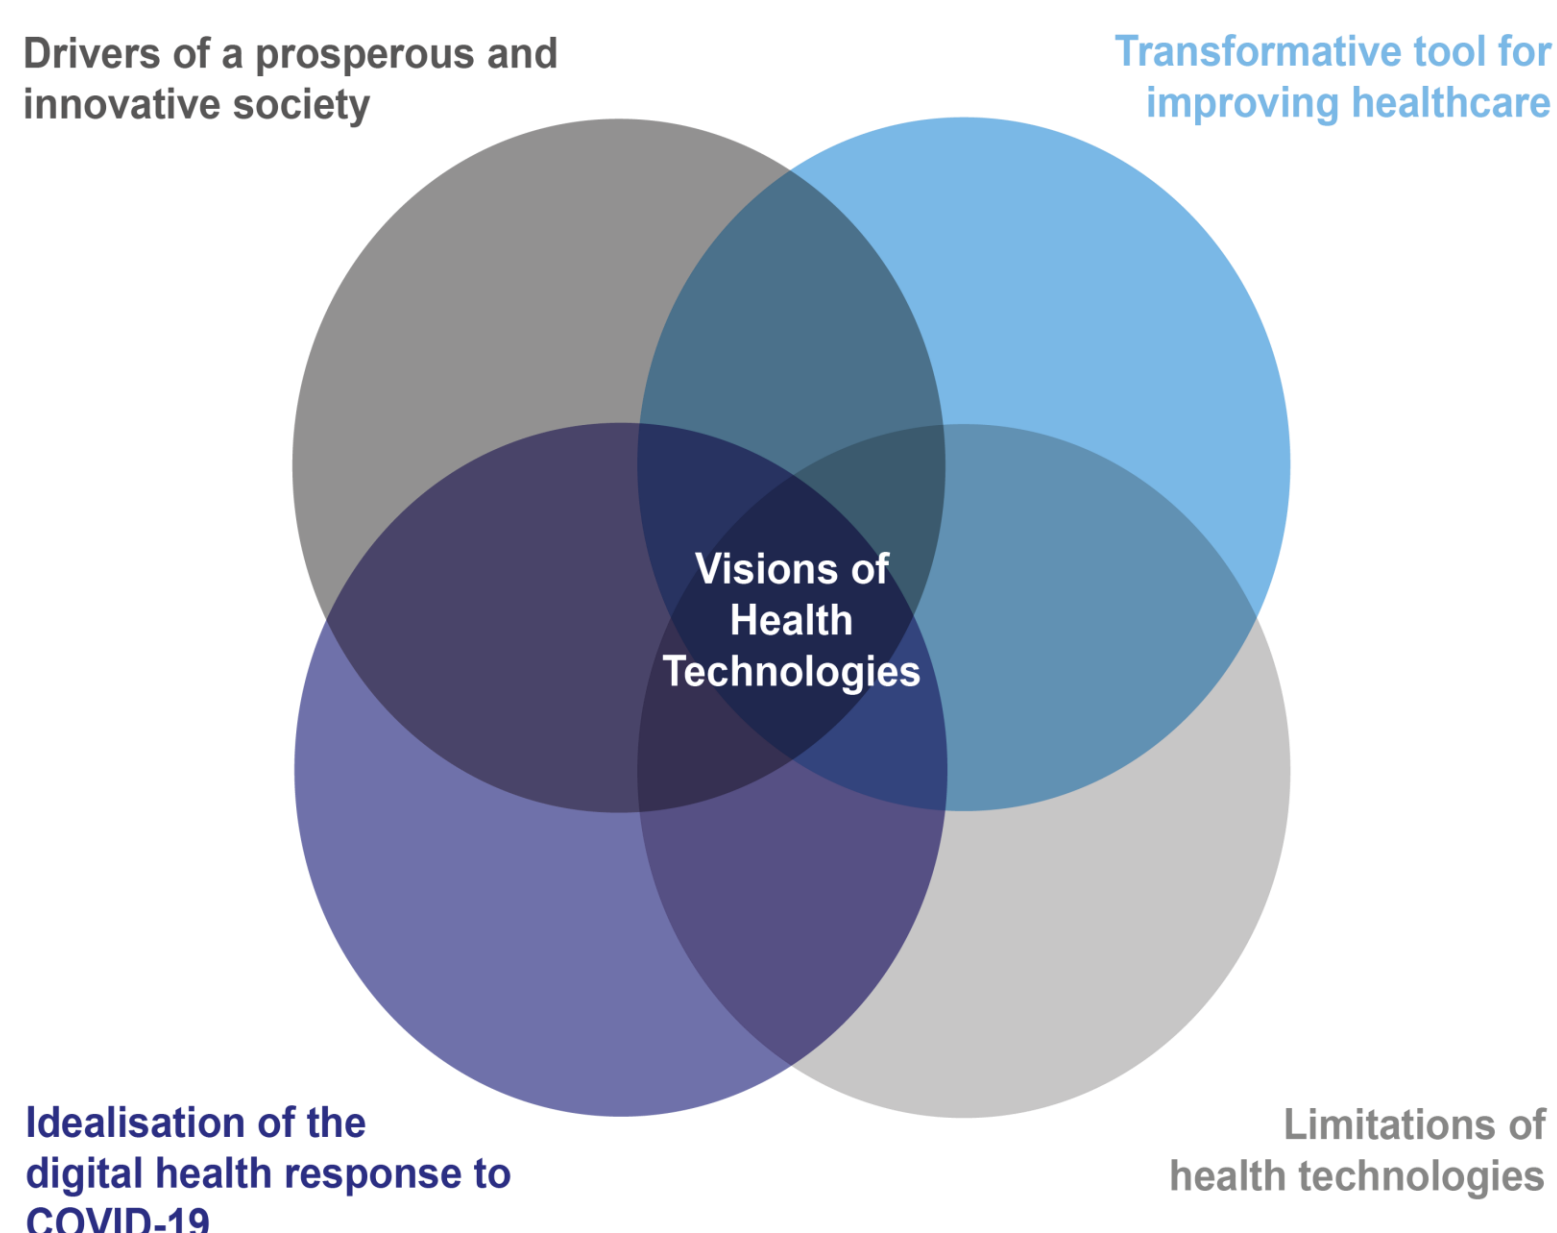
Drivers of a prosperous and innovative society

Transformative tool for improving healthcare

Visions of Health Technologies

Idealisation of the digital health response to COVID-19

Limitations of health technologies